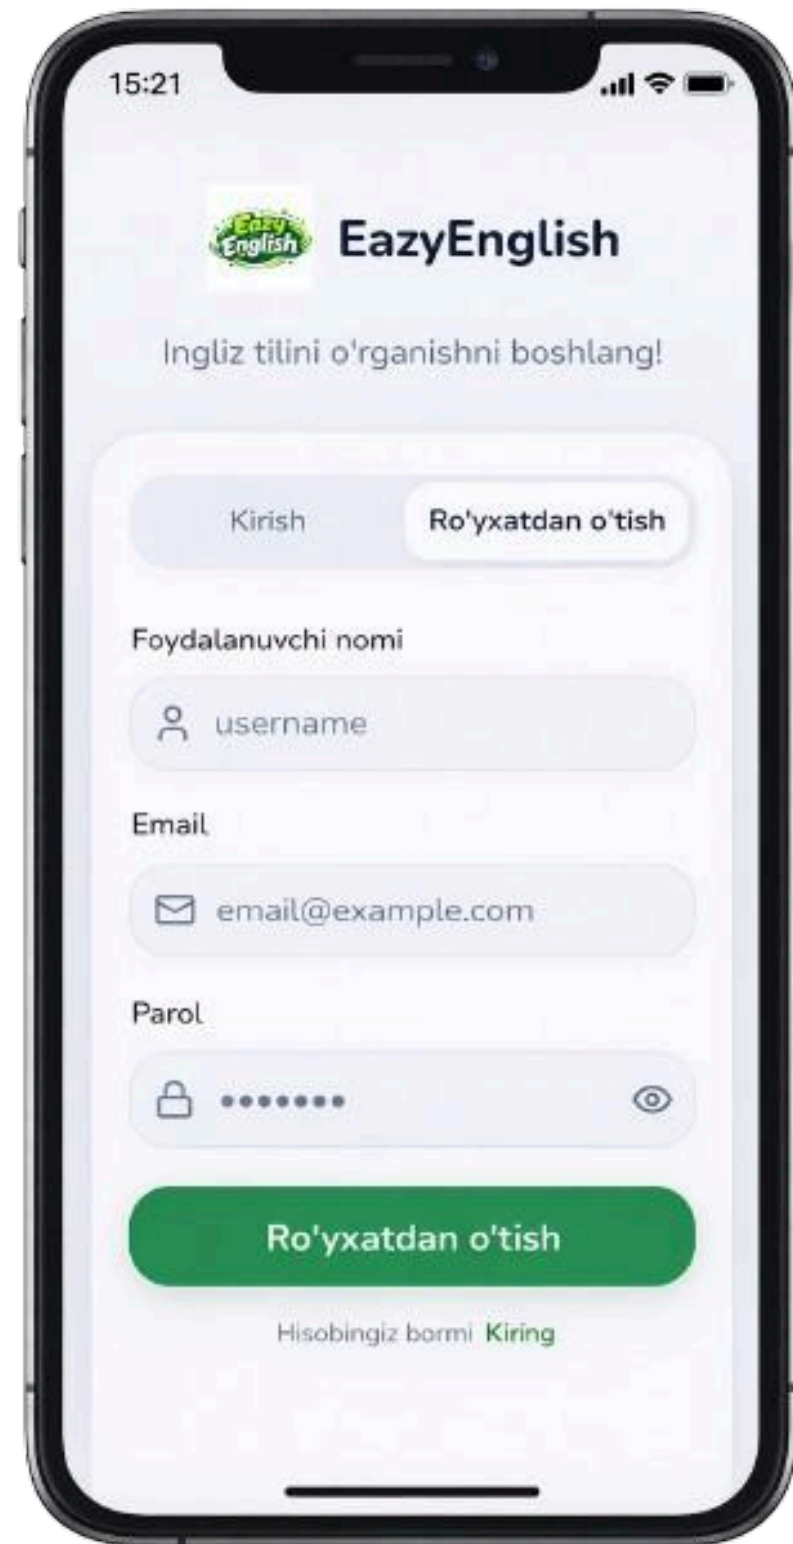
15:21

Eazy English

EazyEnglish

Ingliz tilini o'rganishni boshlang!

Kirish

Ro'yxatdan o'tish

Foydalanuvchi nomi

username

Email

email@example.com

Parol

•••••••

Ro'yxatdan o'tish

Hisobingiz bormi Kiring